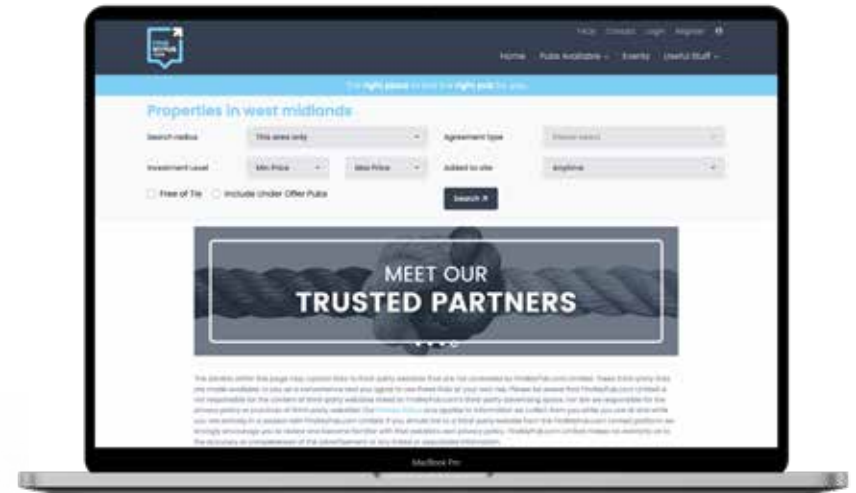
FAQs Contact Login Register

Home Pubs Available Events Useful Stuff

The right place to find the right pub for you.

Properties in west midlands

Search radius This area only

Agreement type Please select

Investment Level Min Price Max Price

Added to site Anytime

Free of Tie Include Under Offer Pubs

Search

MEET OUR
TRUSTED PARTNERS

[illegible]

MacBook Pro